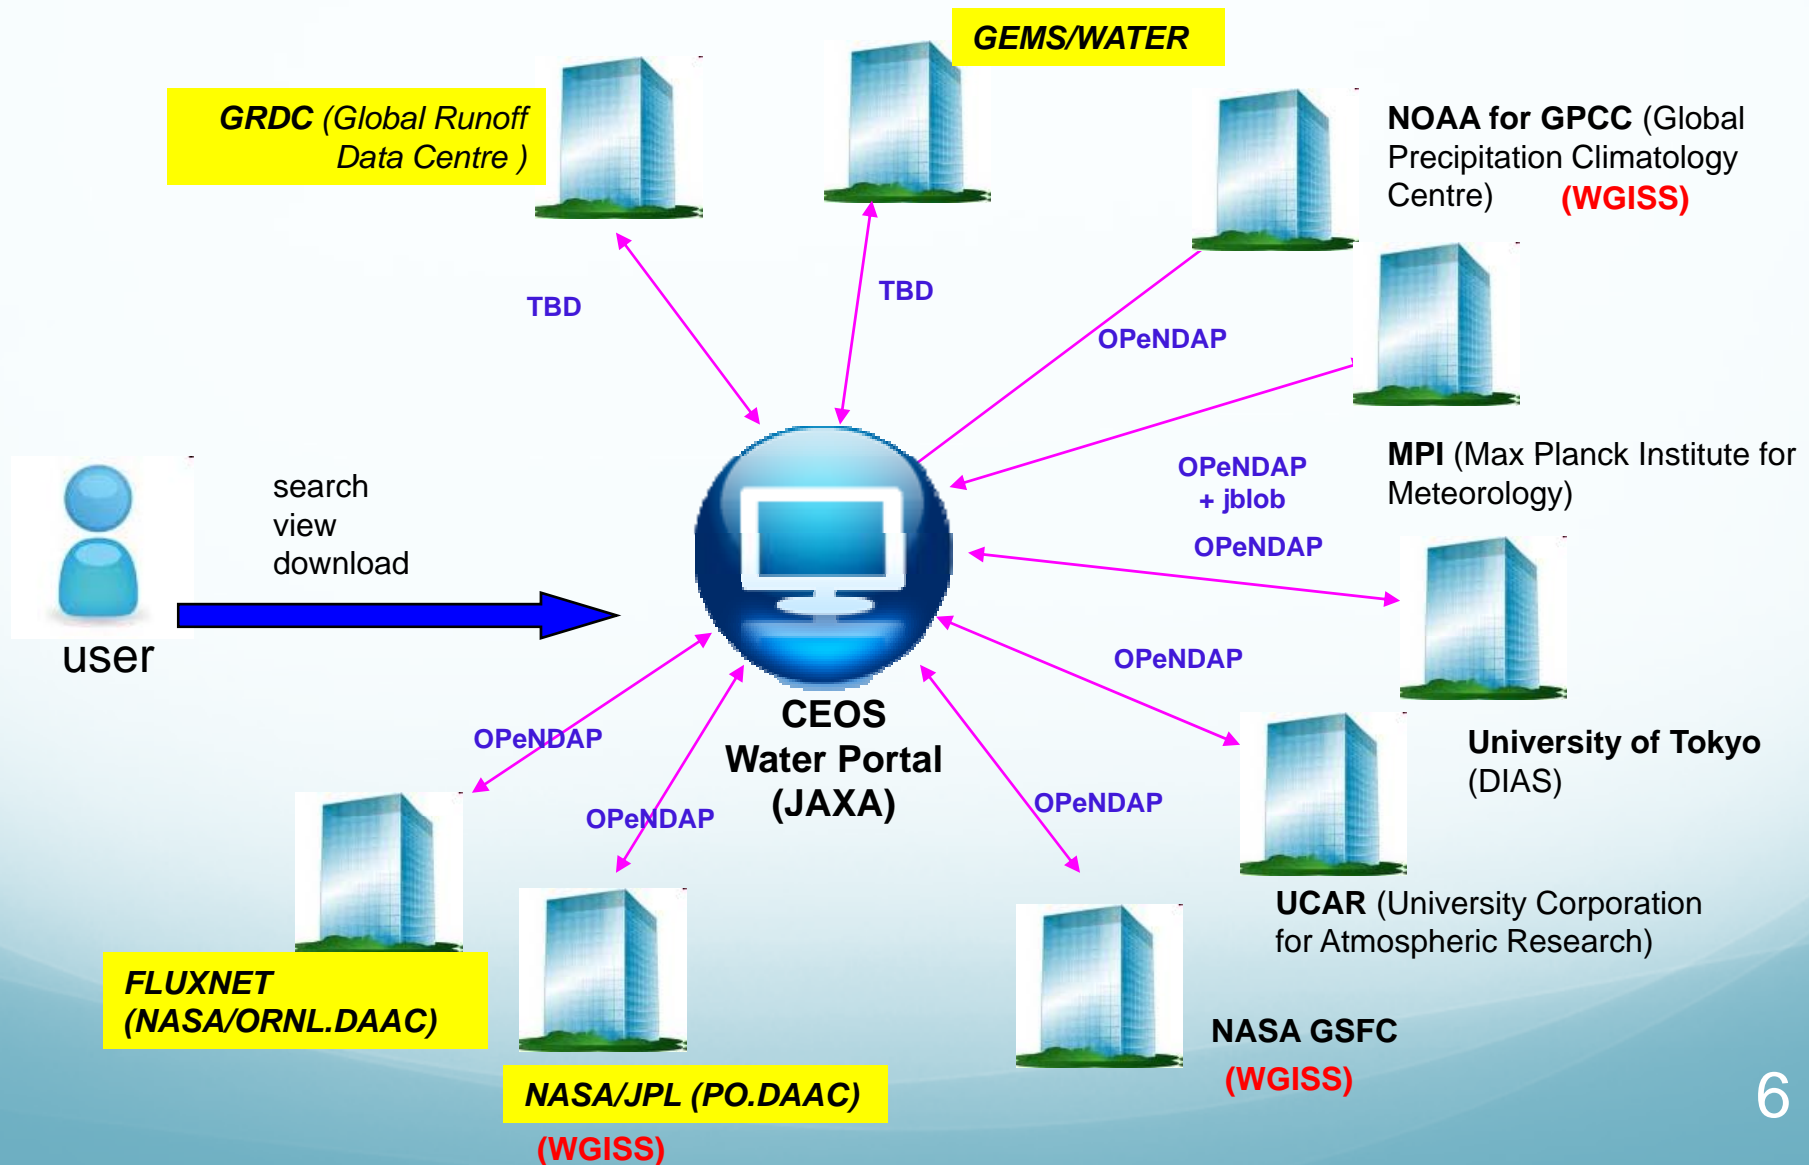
GEMS/WATER

GRDC (Global Runoff Data Centre )

NOAA for GPCC (Global Precipitation Climatology Centre) (WGISS)

TBD

TBD

OPeNDAP

OPeNDAP + jblob

MPI (Max Planck Institute for Meteorology)

OPeNDAP

search
view
download

user

OPeNDAP

University of Tokyo (DIAS)

CEOS Water Portal (JAXA)

OPeNDAP

OPeNDAP

OPeNDAP

UCAR (University Corporation for Atmospheric Research)

FLUXNET (NASA/ORNL.DAAC)

NASA GSFC (WGISS)

NASA/JPL (PO.DAAC) (WGISS)

6